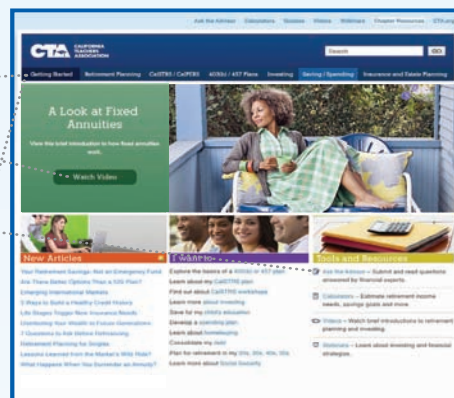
Ask the Advisor | Calculators | Quizzes | Videos | Webinars | Chapter Resources | CTA.org

CTA CALIFORNIA TEACHERS ASSOCIATION

Search | GO

Getting Started | Retirement Planning | CalSTRS / CalPERS | 403(b) / 457 Plans | Investing | Saving / Spending | Insurance and Estate Planning

A Look at Fixed Annuities

View this brief introduction to how fixed annuities work.

Watch Video

New Articles

Your Retirement Savings: Not an Emergency Fund
Are There Better Options Than a 403(b) Plan?
Emerging International Markets
5 Ways to Build a Healthy Credit History
Life Stages Trigger New Insurance Needs
Distributing Your Wealth to Future Generations
7 Questions to Ask Before Refinancing
Retirement Planning for Singles
Lessons Learned from the Market's Wild Ride?
What Happens When You Surrender an Annuity?

I want to...

Explore the basics of a 403(b) or 457 plan
Learn about my CalSTRS plan
Find out about CalSTRS estimates
Learn more about investing
Save for my child's education
Develop a spending plan
Learn about homebuying
Consolidate my debt
Plan for retirement in my 20s, 30s, 40s, 50s
Learn more about Social Security

Tools and Resources

Ask the Advisor – Submit and read questions answered by financial experts.

Calculators – Estimate retirement income needs, savings goals and more.

Videos – Watch brief introductions to retirement planning and investing.

Webinars – Learn about investing and financial strategies.